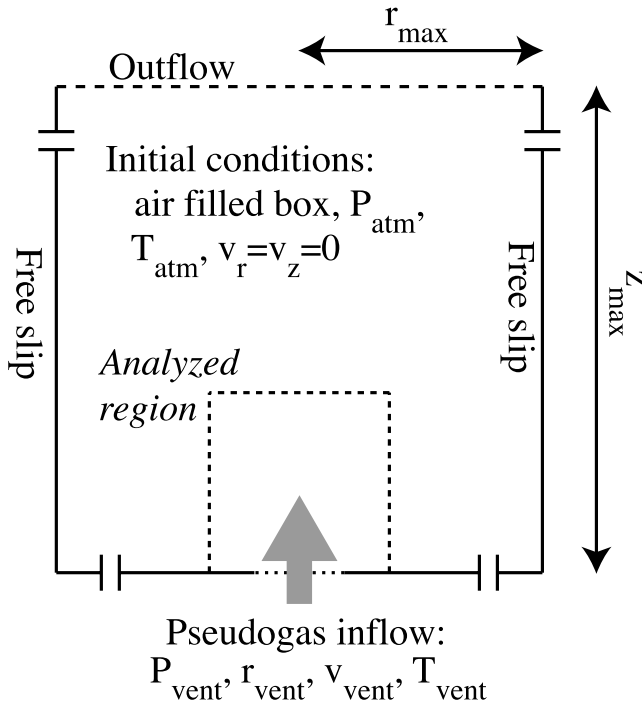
$r_{max}$

Outflow

Initial conditions: air filled box, $P_{atm}$, $T_{atm}$, $v_r$=$v_z$=0

Free slip

Free slip

$z_{max}$

*Analyzed region*

Pseudogas inflow: $P_{vent}$, $r_{vent}$, $v_{vent}$, $T_{vent}$